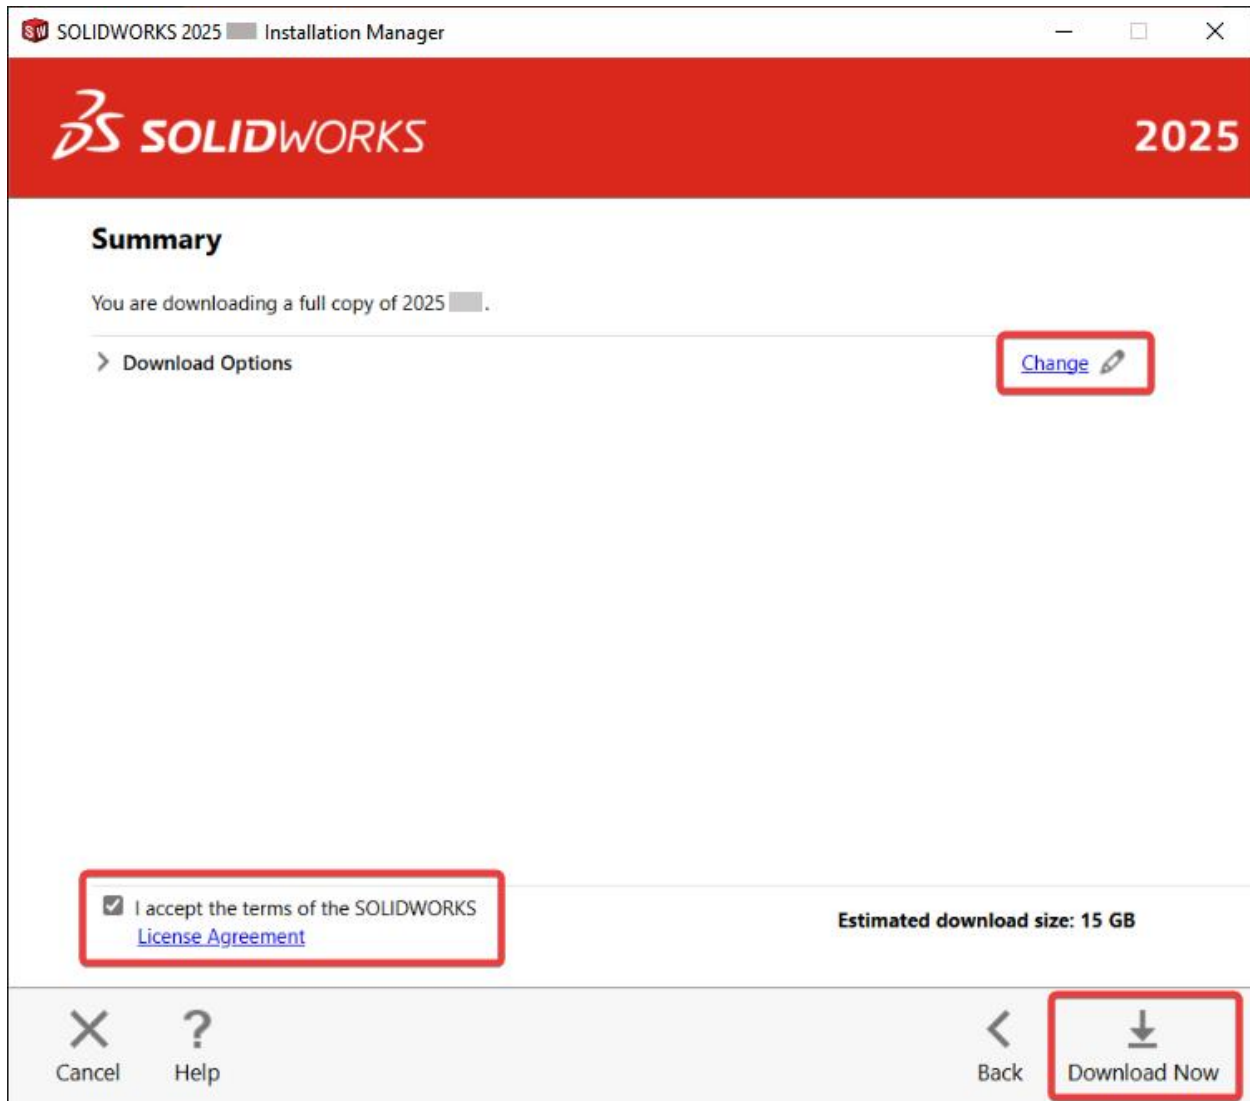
SOLIDWORKS 2025 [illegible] Installation Manager

SOLIDWORKS

2025

Summary

You are downloading a full copy of 2025 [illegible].

Download Options

Change

I accept the terms of the SOLIDWORKS License Agreement

Estimated download size: 15 GB

Cancel

Help

Back

Download Now